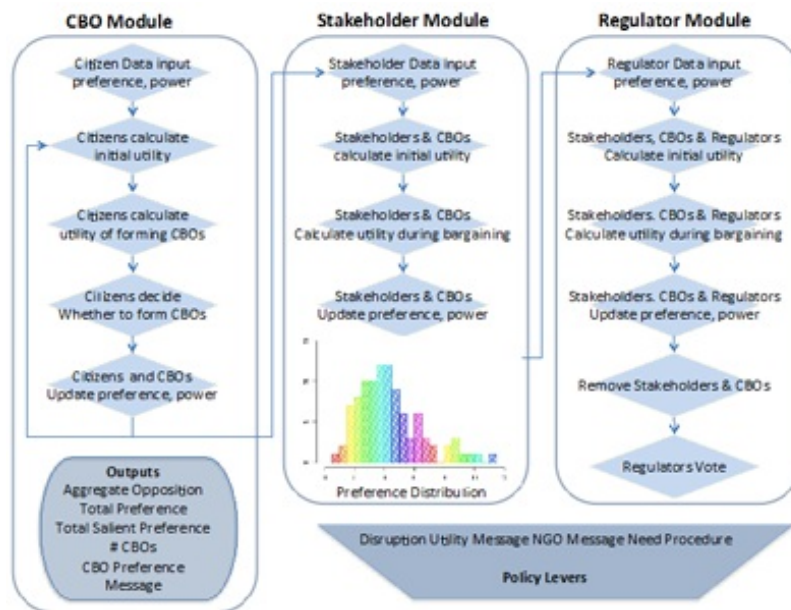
CBO Module

Citizen Data input preference, power

Citizens calculate initial utility

Citizens calculate utility of forming CBOs

Citizens decide Whether to form CBOs

Citizens and CBOs Update preference, power

Outputs
Aggregate Opposition
Total Preference
Total Salient Preference
# CBOs
CBO Preference
Message

Stakeholder Module

Stakeholder Data input preference, power

Stakeholders & CBOs calculate initial utility

Stakeholders & CBOs Calculate utility during bargaining

Stakeholders & CBOs Update preference, power

Preference Distribution

Regulator Module

Regulator Data input preference, power

Stakeholders, CBOs & Regulators Calculate initial utility

Stakeholders. CBOs & Regulators Calculate utility during bargaining

Stakeholders. CBOs & Regulators Update preference, power

Remove Stakeholders & CBOs

Regulators Vote

Disruption Utility Message NGO Message Need Procedure

Policy Levers